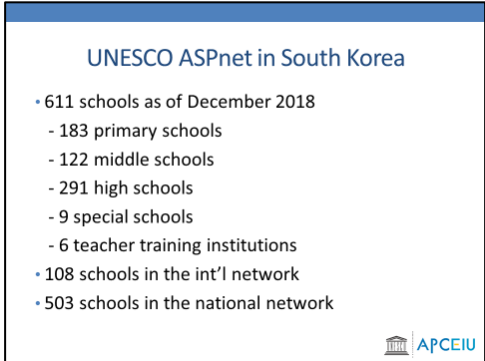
UNESCO ASPnet in South Korea

• 611 schools as of December 2018
- 183 primary schools
- 122 middle schools
- 291 high schools
- 9 special schools
- 6 teacher training institutions
• 108 schools in the int'l network
• 503 schools in the national network

APCEIU